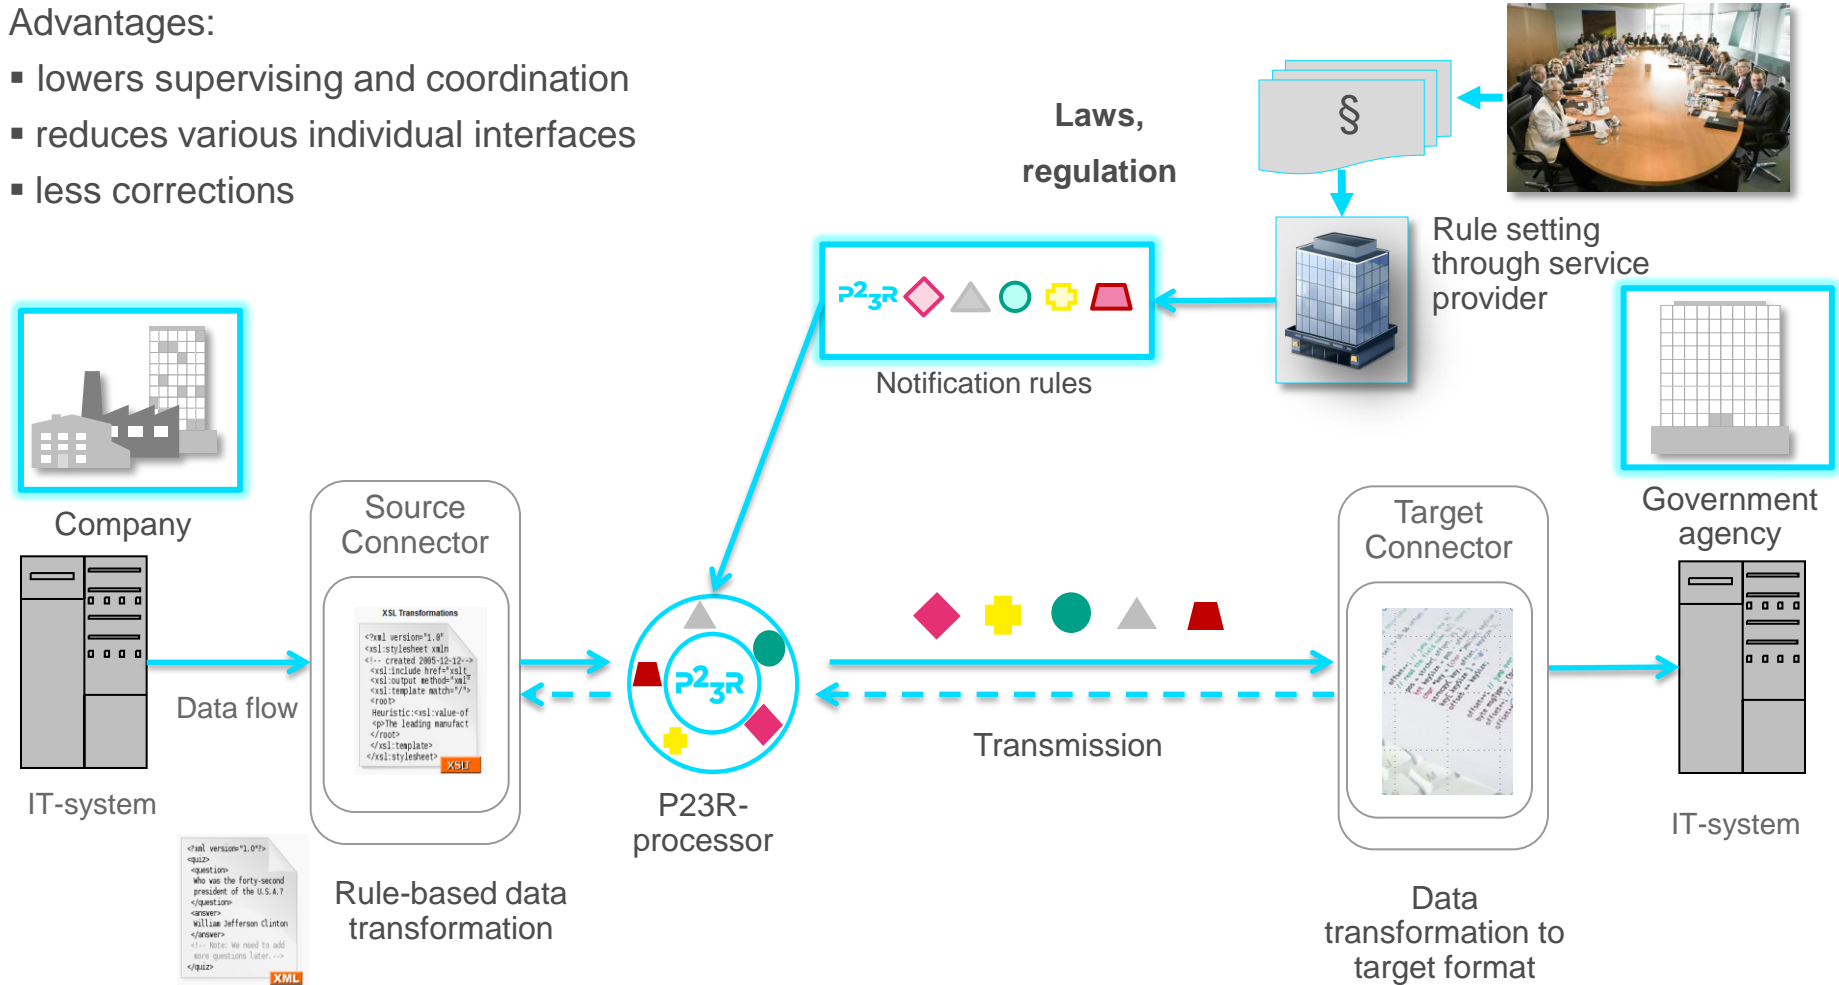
Advantages:

- lowers supervising and coordination
- reduces various individual interfaces
- less corrections

Laws,

regulation

§

Rule setting through service provider

P2₃R

Notification rules

Company

Government agency

Source Connector

XSL Transformations

<?xml version="1.0"
<xsl:stylesheet xmln
<!-- created 2005-12-12-->
<xsl:include href="xslt
<xsl:output method="xml"
<xsl:template match="/">
<root>
Heuristic:<xsl:value-of
<p>The leading manufact
</root>
</xsl:template>
</xsl:stylesheet>

XSLT

Target Connector

IT-system

Data flow

P2₃R

P23R-processor

Transmission

IT-system

<?xml version="1.0"?>
<quiz>
<question>
Who was the forty-second
president of the U.S.A.?
</question>
<answer>
William Jefferson Clinton
</answer>
<!-- Note: We need to add
more questions later.-->
</quiz>

XML

Rule-based data transformation

Data transformation to target format